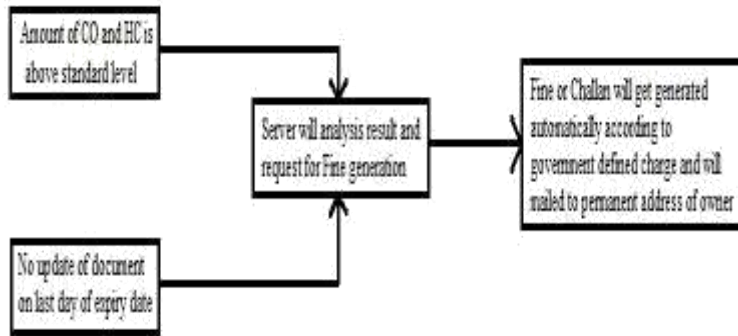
Amount of CO and HC is above standard level

No update of document on last day of expiry date

Server will analysis result and request for Fine generation

Fine or Challan will get generated automatically according to government defined charge and will mailed to permanent address of owner